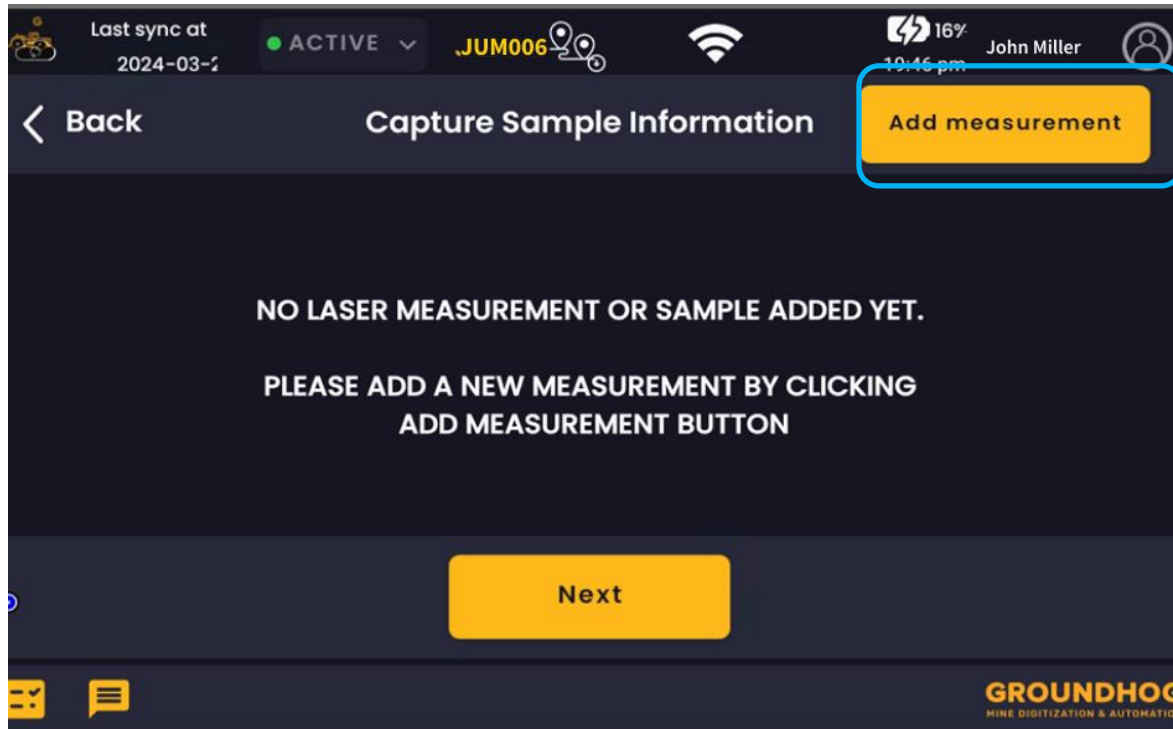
Last sync at 2024-03-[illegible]

ACTIVE

JUM006

16%

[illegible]

John Miller

Back

Capture Sample Information

Add measurement

NO LASER MEASUREMENT OR SAMPLE ADDED YET.

PLEASE ADD A NEW MEASUREMENT BY CLICKING ADD MEASUREMENT BUTTON

Next

GROUNDHO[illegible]

MINE DIGITIZATION & AUTOMATI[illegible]